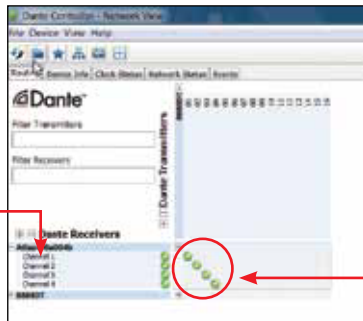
Dante Controller - Network View
File Device View Help
Routing Device Info Clock Status Network Status Events
Dante
Filter Transmitters
Filter Receivers
Dante Transmitters
Dante Receivers
Channel 1
Channel 2
Channel 3
Channel 4
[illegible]